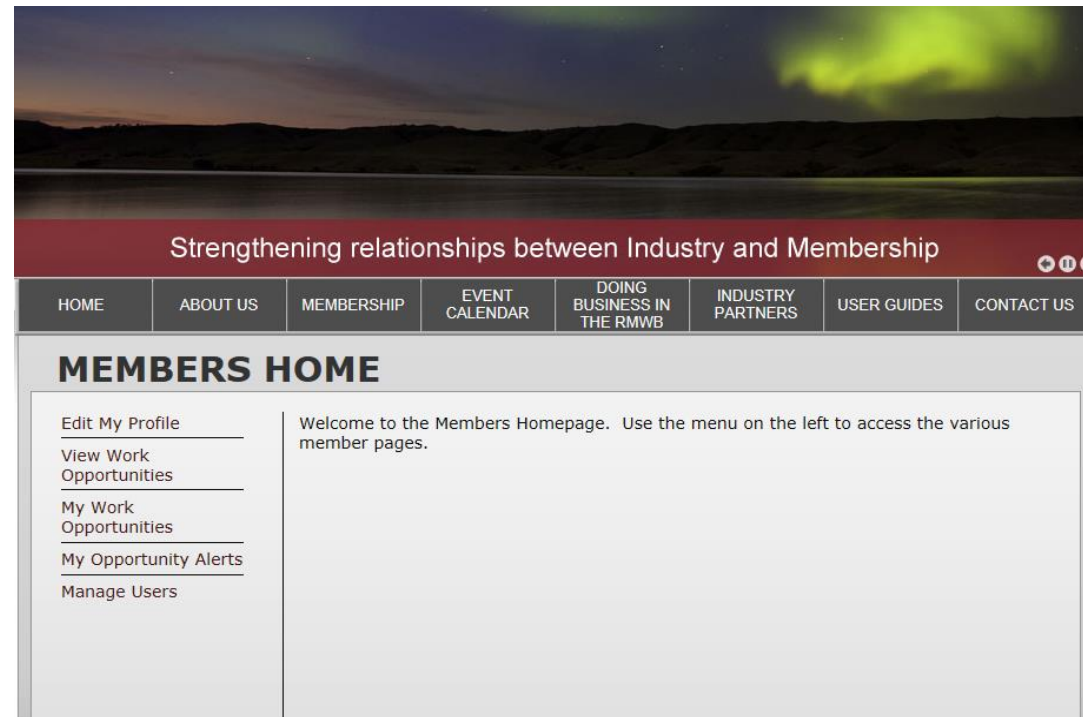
Strengthening relationships between Industry and Membership

HOME
ABOUT US
MEMBERSHIP
EVENT CALENDAR
DOING BUSINESS IN THE RMWB
INDUSTRY PARTNERS
USER GUIDES
CONTACT US

MEMBERS HOME

Edit My Profile
View Work Opportunities
My Work Opportunities
My Opportunity Alerts
Manage Users

Welcome to the Members Homepage. Use the menu on the left to access the various member pages.